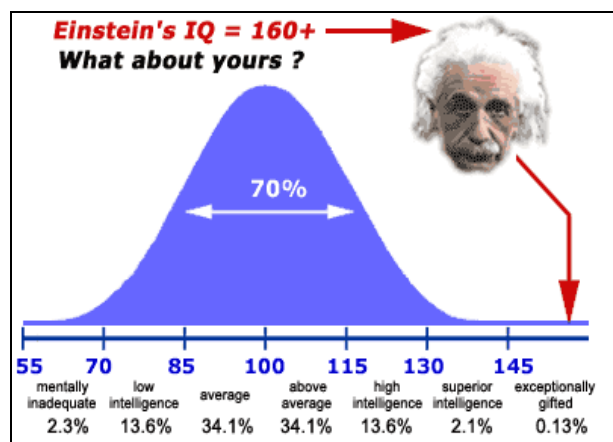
Einstein's IQ = 160+
What about yours ?

70%

55 70 85 100 115 130 145

| mentally inadequate | low intelligence | average | above average | high intelligence | superior intelligence | exceptionally gifted |
|---|---|---|---|---|---|---|
| 2.3% | 13.6% | 34.1% | 34.1% | 13.6% | 2.1% | 0.13% |